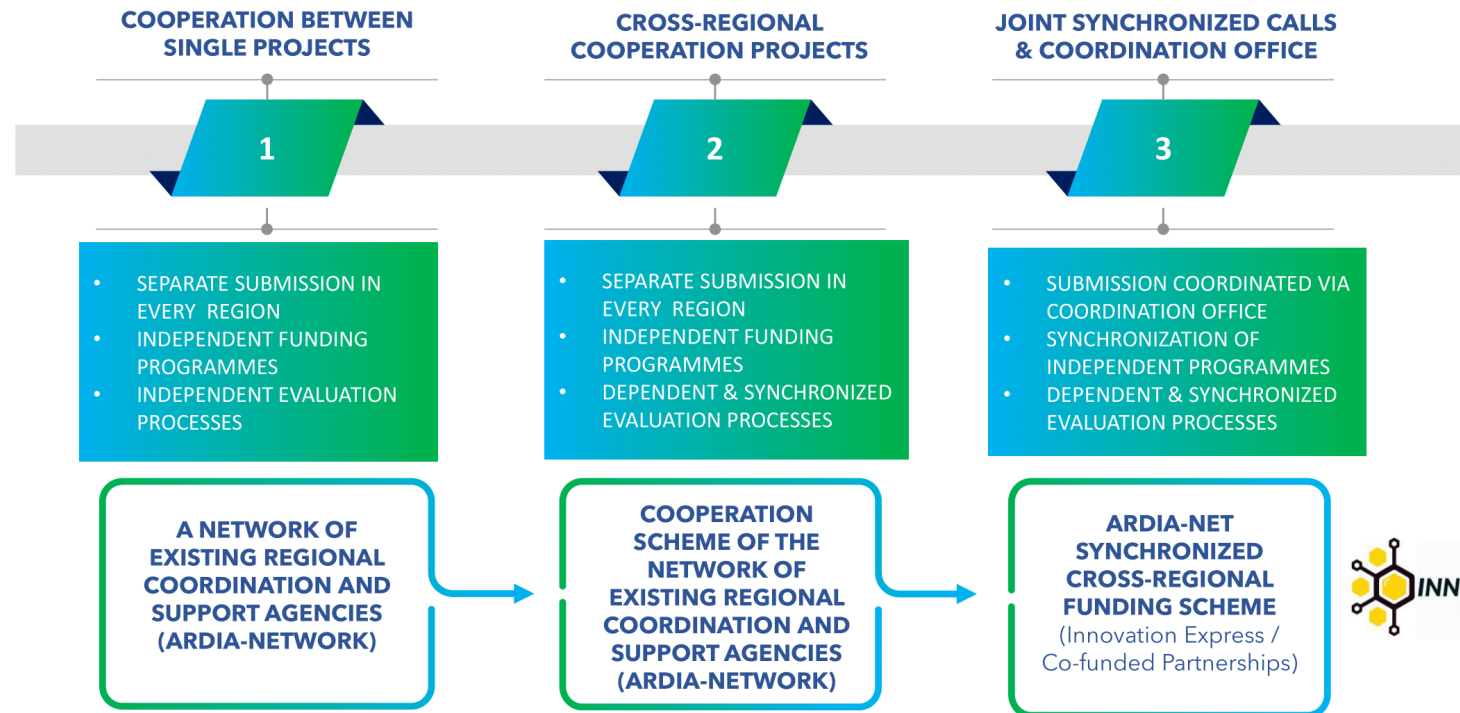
COOPERATION BETWEEN SINGLE PROJECTS

CROSS-REGIONAL COOPERATION PROJECTS

JOINT SYNCHRONIZED CALLS & COORDINATION OFFICE

1

2

3

- SEPARATE SUBMISSION IN EVERY REGION
- INDEPENDENT FUNDING PROGRAMMES
- INDEPENDENT EVALUATION PROCESSES

- SEPARATE SUBMISSION IN EVERY REGION
- INDEPENDENT FUNDING PROGRAMMES
- DEPENDENT & SYNCHRONIZED EVALUATION PROCESSES

- SUBMISSION COORDINATED VIA COORDINATION OFFICE
- SYNCHRONIZATION OF INDEPENDENT PROGRAMMES
- DEPENDENT & SYNCHRONIZED EVALUATION PROCESSES

A NETWORK OF EXISTING REGIONAL COORDINATION AND SUPPORT AGENCIES (ARDIA-NETWORK)

COOPERATION SCHEME OF THE NETWORK OF EXISTING REGIONAL COORDINATION AND SUPPORT AGENCIES (ARDIA-NETWORK)

ARDIA-NET SYNCHRONIZED CROSS-REGIONAL FUNDING SCHEME (Innovation Express / Co-funded Partnerships)

INN